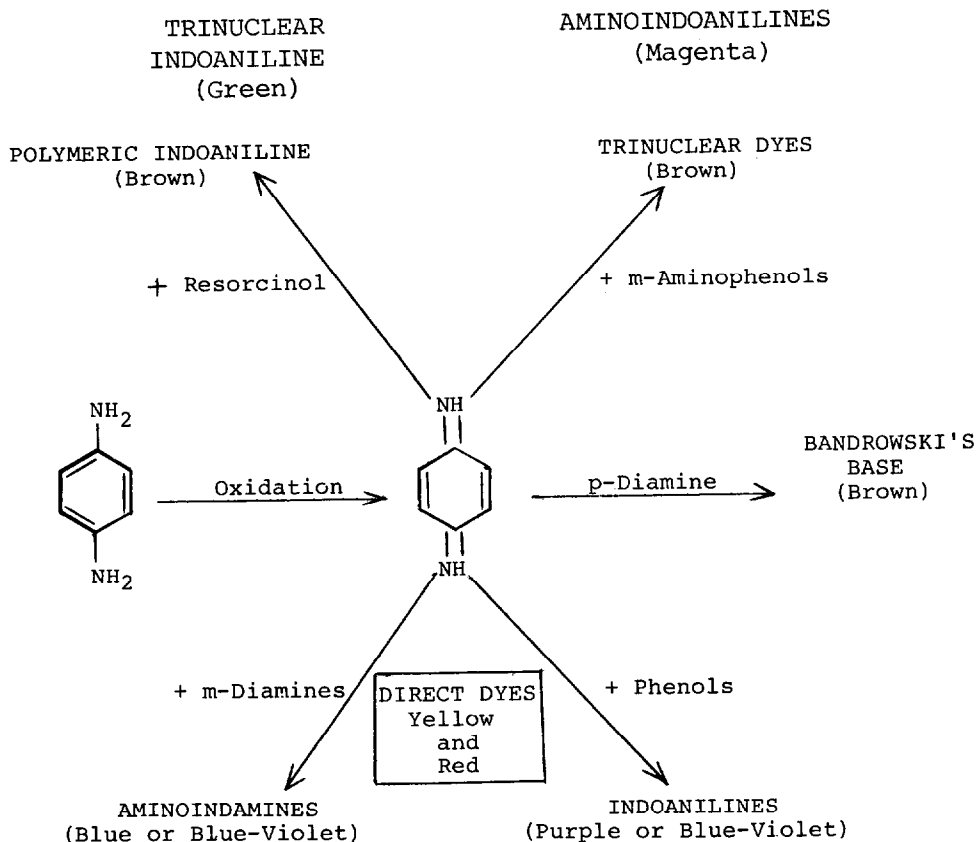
TRINUCLEAR INDOANILINE (Green)

AMINOINDOANILINES (Magenta)

POLYMERIC INDOANILINE (Brown)

TRINUCLEAR DYES (Brown)

+ Resorcinol

+ m-Aminophenols

$NH_2$

$NH_2$

Oxidation

NH

NH

p-Diamine

BANDROWSKI'S BASE (Brown)

+ m-Diamines

DIRECT DYES Yellow and Red

+ Phenols

AMINOINDAMINES (Blue or Blue-Violet)

INDOANILINES (Purple or Blue-Violet)